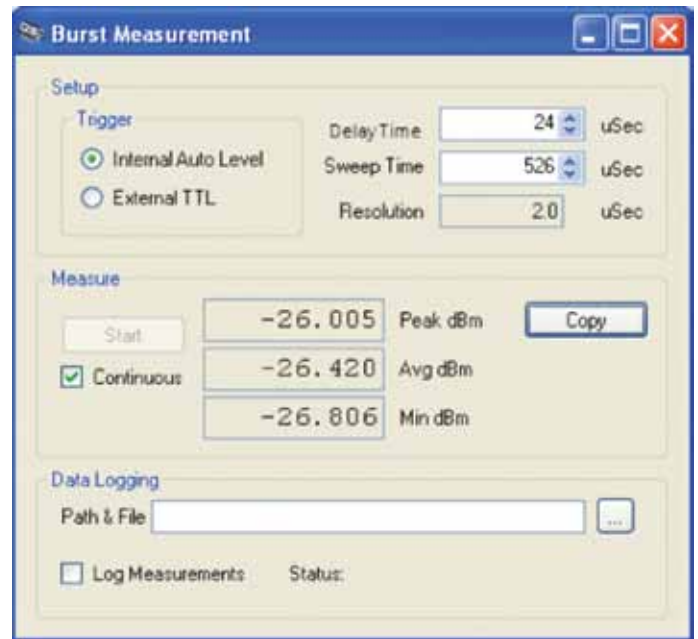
Burst Measurement

Setup

Trigger

Internal Auto Level

External TTL

Delay Time 24 uSec

Sweep Time 526 uSec

Resolution 2.0 uSec

Measure

Start

Continuous

-26.005 Peak dBm

Copy

-26.420 Avg dBm

-26.806 Min dBm

Data Logging

Path & File

...

Log Measurements Status: